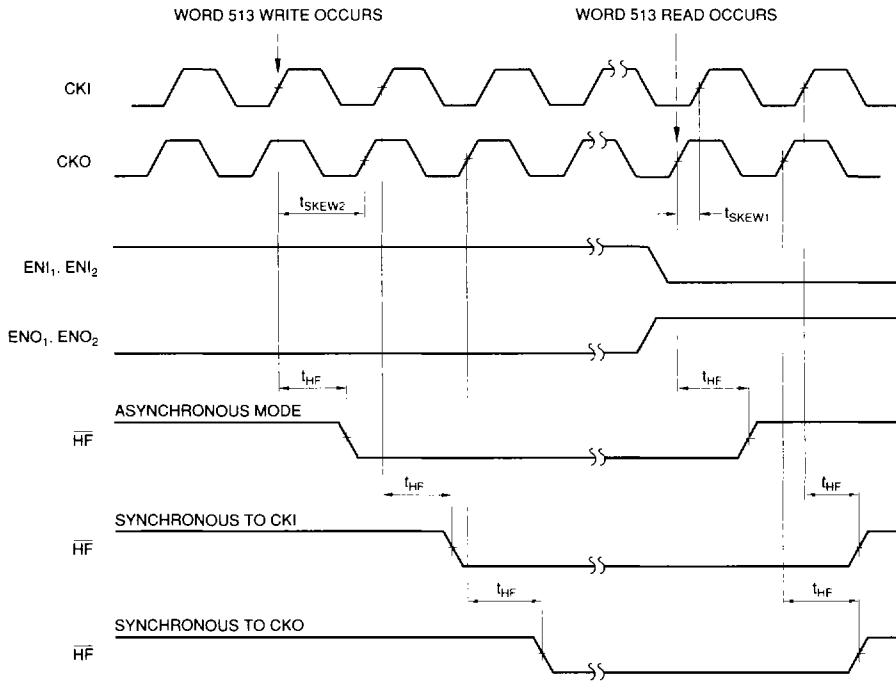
WORD 513 WRITE OCCURS

WORD 513 READ OCCURS

CKI

CKO

$t_{SKEW2}$

$t_{SKEW1}$

$EN I_1, ENI_2$

$ENO_1, ENO_2$

$t_{HF}$

$t_{HF}$

ASYNCHRONOUS MODE

$\overline{HF}$

$t_{HF}$

$t_{HF}$

SYNCHRONOUS TO CKI

$\overline{HF}$

$t_{HF}$

$t_{HF}$

SYNCHRONOUS TO CKO

$\overline{HF}$